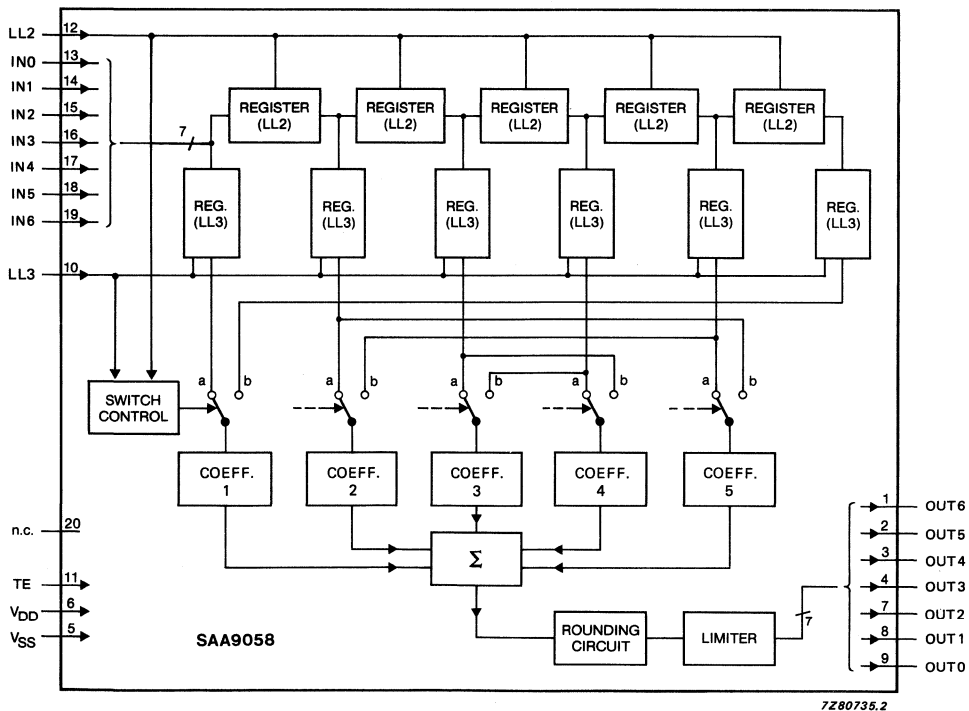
LL2 12
IN0 13
IN1 14
IN2 15
IN3 16
IN4 17
IN5 18
IN6 19
LL3 10

7

REGISTER (LL2)
REGISTER (LL2)
REGISTER (LL2)
REGISTER (LL2)
REGISTER (LL2)

REG. (LL3)
REG. (LL3)
REG. (LL3)
REG. (LL3)
REG. (LL3)
REG. (LL3)

SWITCH CONTROL

a b
a b
a b
b a b
a b

COEFF. 1
COEFF. 2
COEFF. 3
COEFF. 4
COEFF. 5

n.c. 20
TE 11
$V_{DD}$ 6
$V_{SS}$ 5

$\Sigma$

SAA9058

ROUNDING CIRCUIT
LIMITER
7

1 OUT6
2 OUT5
3 OUT4
4 OUT3
7 OUT2
8 OUT1
9 OUT0

7Z80735.2